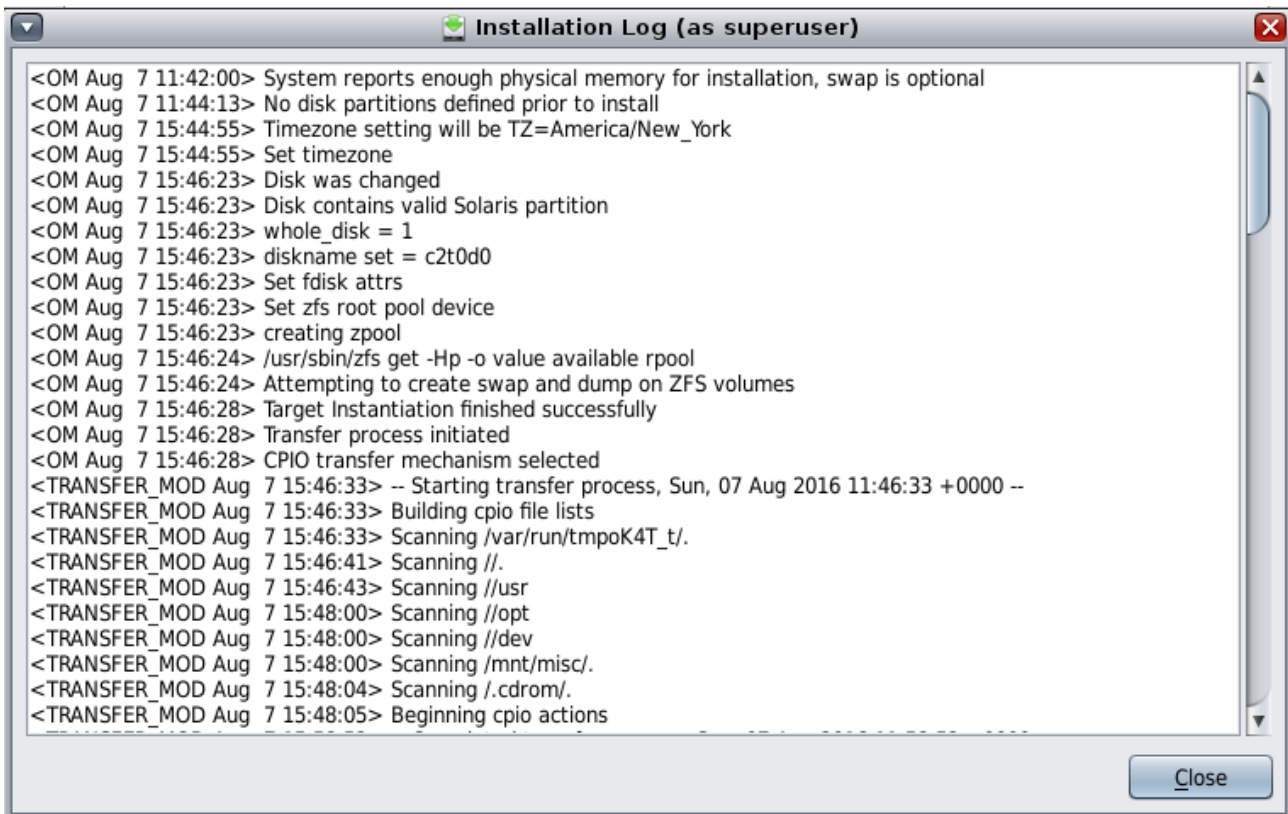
Installation Log (as superuser)

<OM Aug 7 11:42:00> System reports enough physical memory for installation, swap is optional
<OM Aug 7 11:44:13> No disk partitions defined prior to install
<OM Aug 7 15:44:55> Timezone setting will be TZ=America/New_York
<OM Aug 7 15:44:55> Set timezone
<OM Aug 7 15:46:23> Disk was changed
<OM Aug 7 15:46:23> Disk contains valid Solaris partition
<OM Aug 7 15:46:23> whole_disk = 1
<OM Aug 7 15:46:23> diskname set = c2t0d0
<OM Aug 7 15:46:23> Set fdisk attrs
<OM Aug 7 15:46:23> Set zfs root pool device
<OM Aug 7 15:46:23> creating zpool
<OM Aug 7 15:46:24> /usr/sbin/zfs get -Hp -o value available rpool
<OM Aug 7 15:46:24> Attempting to create swap and dump on ZFS volumes
<OM Aug 7 15:46:28> Target Instantiation finished successfully
<OM Aug 7 15:46:28> Transfer process initiated
<OM Aug 7 15:46:28> CPIO transfer mechanism selected
<TRANSFER_MOD Aug 7 15:46:33> -- Starting transfer process, Sun, 07 Aug 2016 11:46:33 +0000 --
<TRANSFER_MOD Aug 7 15:46:33> Building cpio file lists
<TRANSFER_MOD Aug 7 15:46:33> Scanning /var/run/tmpoK4T_t/.
<TRANSFER_MOD Aug 7 15:46:41> Scanning //.
<TRANSFER_MOD Aug 7 15:46:43> Scanning //usr
<TRANSFER_MOD Aug 7 15:48:00> Scanning //opt
<TRANSFER_MOD Aug 7 15:48:00> Scanning //dev
<TRANSFER_MOD Aug 7 15:48:00> Scanning /mnt/misc/.
<TRANSFER_MOD Aug 7 15:48:04> Scanning /.cdrom/.
<TRANSFER_MOD Aug 7 15:48:05> Beginning cpio actions
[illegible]

Close